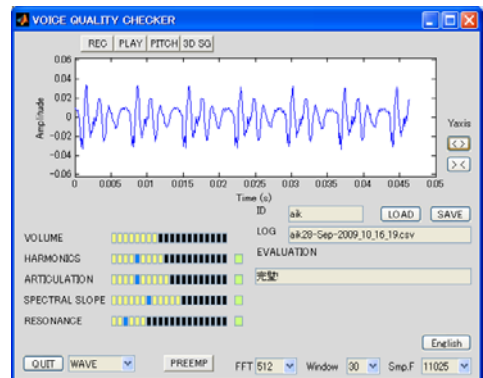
VOICE QUALITY CHECKER

REC PLAY PITCH 3D SG

0.06
0.04
0.02
0
-0.02
-0.04
-0.06

Amplitude

0 0.005 0.01 0.015 0.02 0.025 0.03 0.035 0.04 0.045 0.05

Time (s)

Yaxis
<>
><

ID aik
LOAD SAVE
LOG aik28-Sep-2009_10_16_19.csv
EVALUATION
完璧

VOLUME
HARMONICS
ARTICULATION
SPECTRAL SLOPE
RESONANCE

English

QUIT WAVE PREEMP FFT 512 Window 30 Smp.F 11025